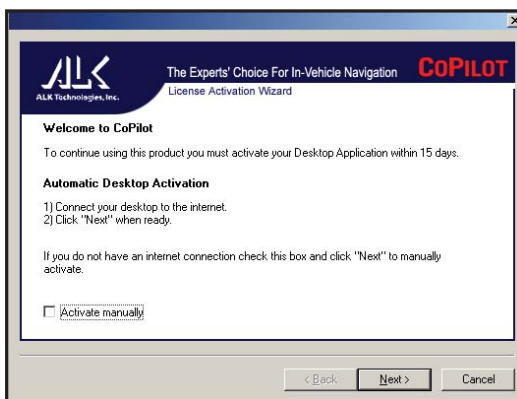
ALK
ALK Technologies, Inc.

The Experts' Choice For In-Vehicle Navigation
CoPilot
License Activation Wizard

Welcome to CoPilot

To continue using this product you must activate your Desktop Application within 15 days.

Automatic Desktop Activation

1) Connect your desktop to the internet.
2) Click "Next" when ready.

If you do not have an internet connection check this box and click "Next" to manually activate.

Activate manually

< Back
Next >
Cancel